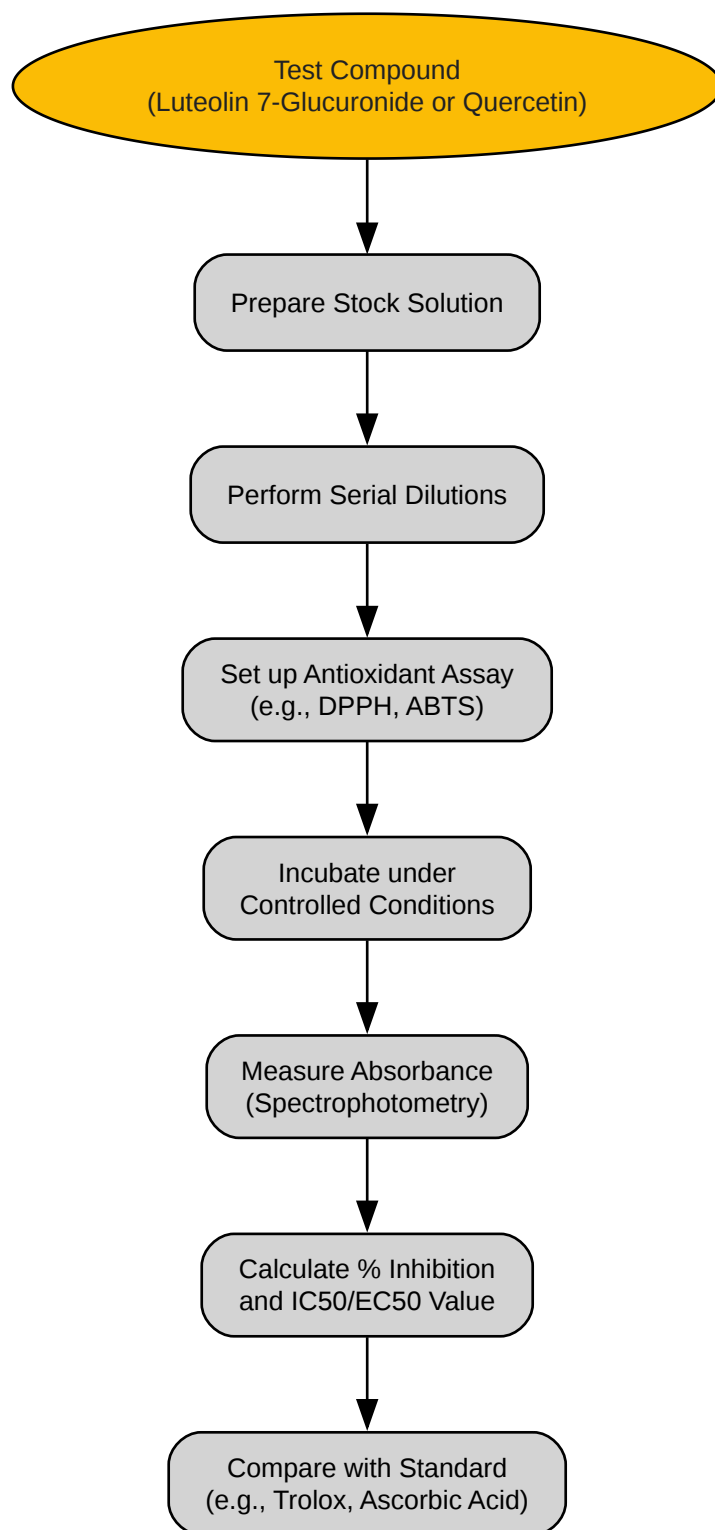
Test Compound
(Luteolin 7-Glucuronide or Quercetin)

Prepare Stock Solution

Perform Serial Dilutions

Set up Antioxidant Assay
(e.g., DPPH, ABTS)

Incubate under
Controlled Conditions

Measure Absorbance
(Spectrophotometry)

Calculate % Inhibition
and IC50/EC50 Value

Compare with Standard
(e.g., Trolox, Ascorbic Acid)